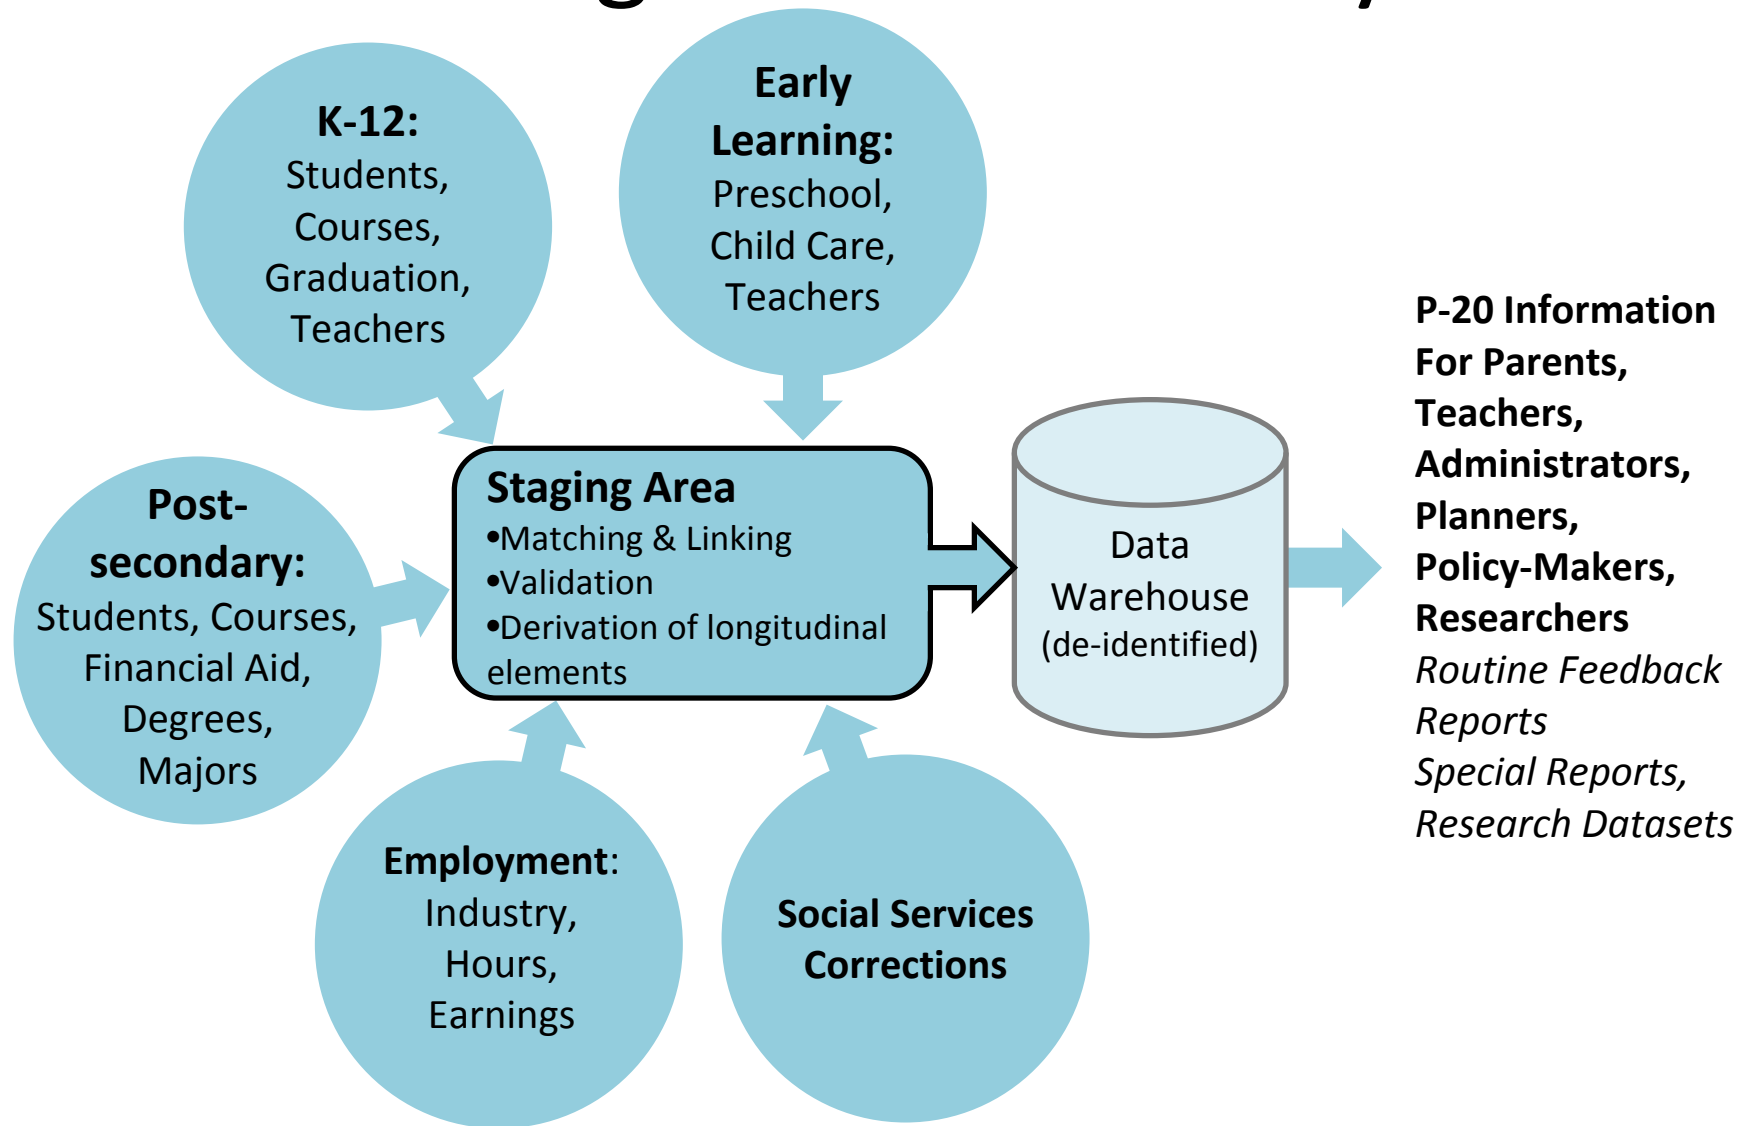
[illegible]

K-12:
Students,
Courses,
Graduation,
Teachers

Early Learning:
Preschool,
Child Care,
Teachers

Post-secondary:
Students, Courses,
Financial Aid,
Degrees,
Majors

Staging Area
•Matching & Linking
•Validation
•Derivation of longitudinal elements

Data Warehouse (de-identified)

P-20 Information For Parents, Teachers, Administrators, Planners, Policy-Makers, Researchers
Routine Feedback Reports
Special Reports,
Research Datasets

Employment:
Industry,
Hours,
Earnings

Social Services
Corrections